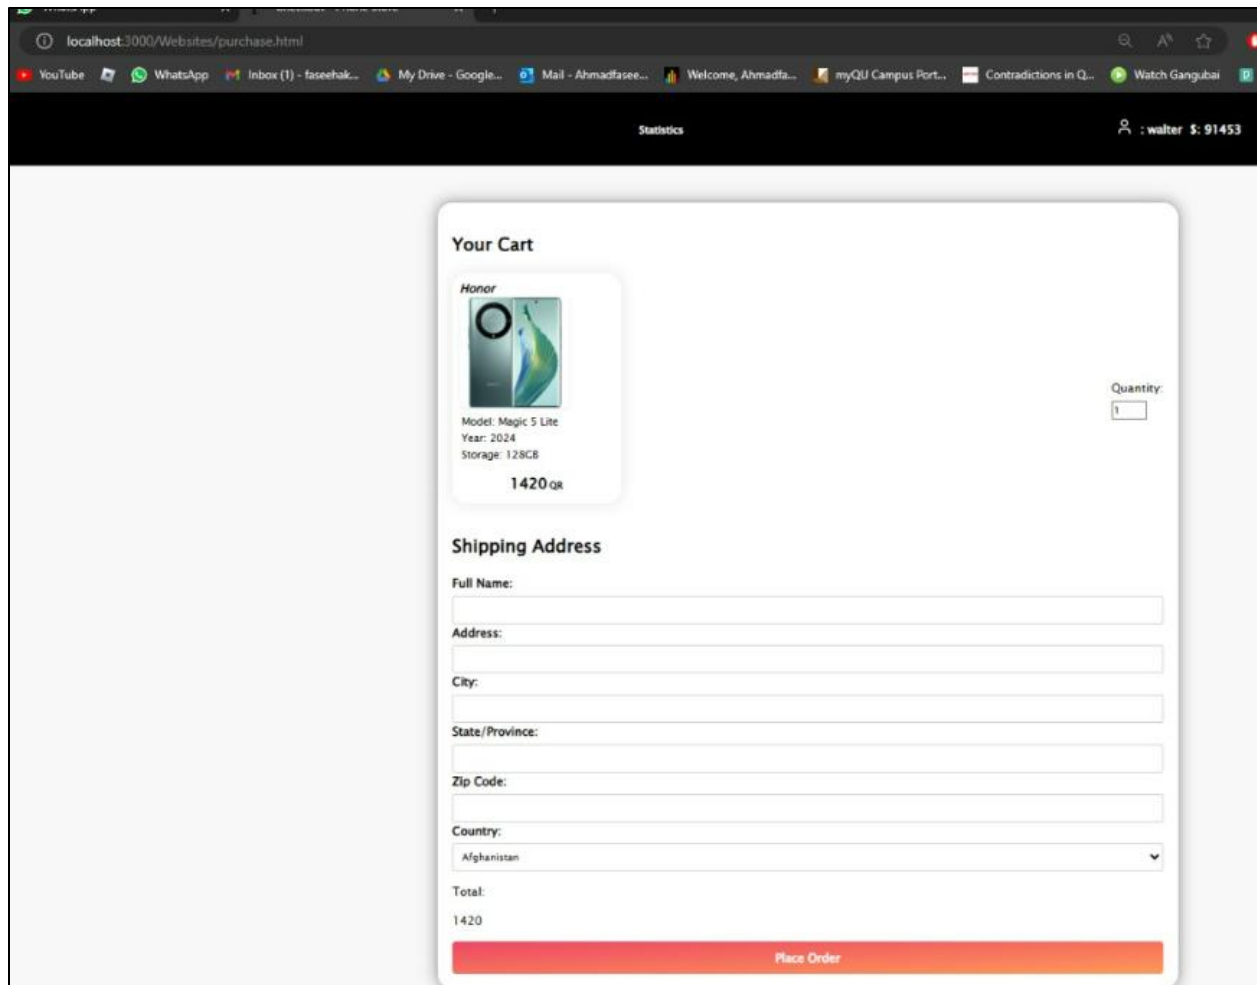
localhost:3000/Websites/purchase.html

YouTube WhatsApp Inbox (1) - faseehak... My Drive - Google... Mail - Ahmadfasee... Welcome, Ahmadfa... myQU Campus Port... Contradictions in Q... Watch Gangubai

Statistics

: walter $: 91453

Your Cart

Honor

Model: Magic 5 Lite
Year: 2024
Storage: 128GB

1420 QR

Quantity:

1

Shipping Address

Full Name:

Address:

City:

State/Province:

Zip Code:

Country:

Afghanistan

Total:

1420

Place Order